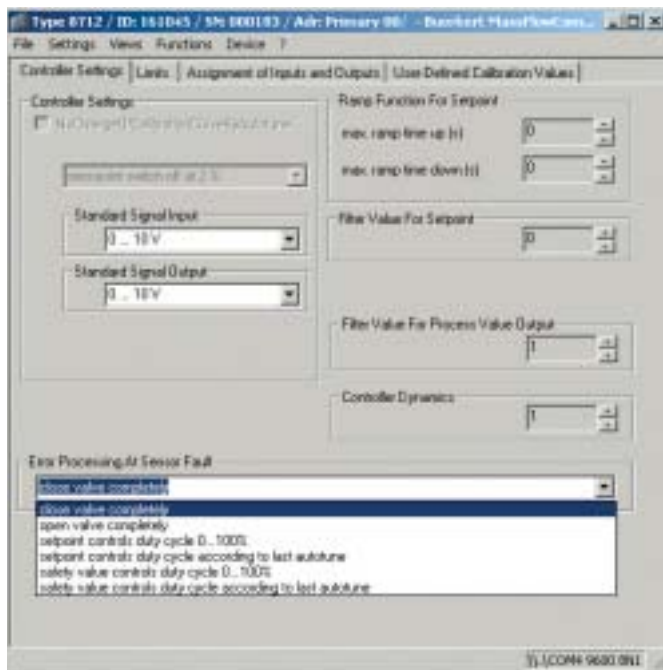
Type 8712 / ID: 161045 / SN 000183 / Adr: Primary 00/ - Buerkert MassFlowCon...

File Settings Views Functions Device ?

Controller Settings | Limits | Assignment of Inputs and Outputs | User Defined Calibration Values

Controller Settings

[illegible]

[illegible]

Standard Signal Input

0 ... 10 V

Standard Signal Output

0 ... 10 V

Ramp Function For Setpoint

max. ramp time up [s] 0

max. ramp time down [s] 0

Filter Value For Setpoint

0

Filter Value For Process Value Output

1

Controller Dynamics

1

Error Processing At Sensor Fault

close valve completely

close valve completely
open valve completely
setpoint controls duty cycle 0...100%
setpoint controls duty cycle according to last autotune
safety value controls duty cycle 0...100%
safety value controls duty cycle according to last autotune

1) COM4 9600 8N1